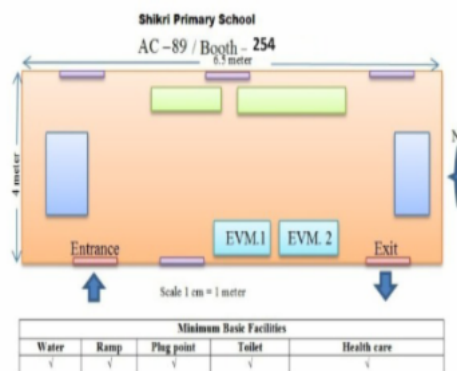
Shikri Primary School

AC –89 / Booth – 254

6.5 meter

4 meter

EVM.1

EVM. 2

Entrance

Exit

Scale 1 cm = 1 meter

| Minimum Basic Facilities | | | | |
|---|---|---|---|---|
| Water | Ramp | Plug point | Toilet | Health care |
| √ | √ | √ | √ | √ |